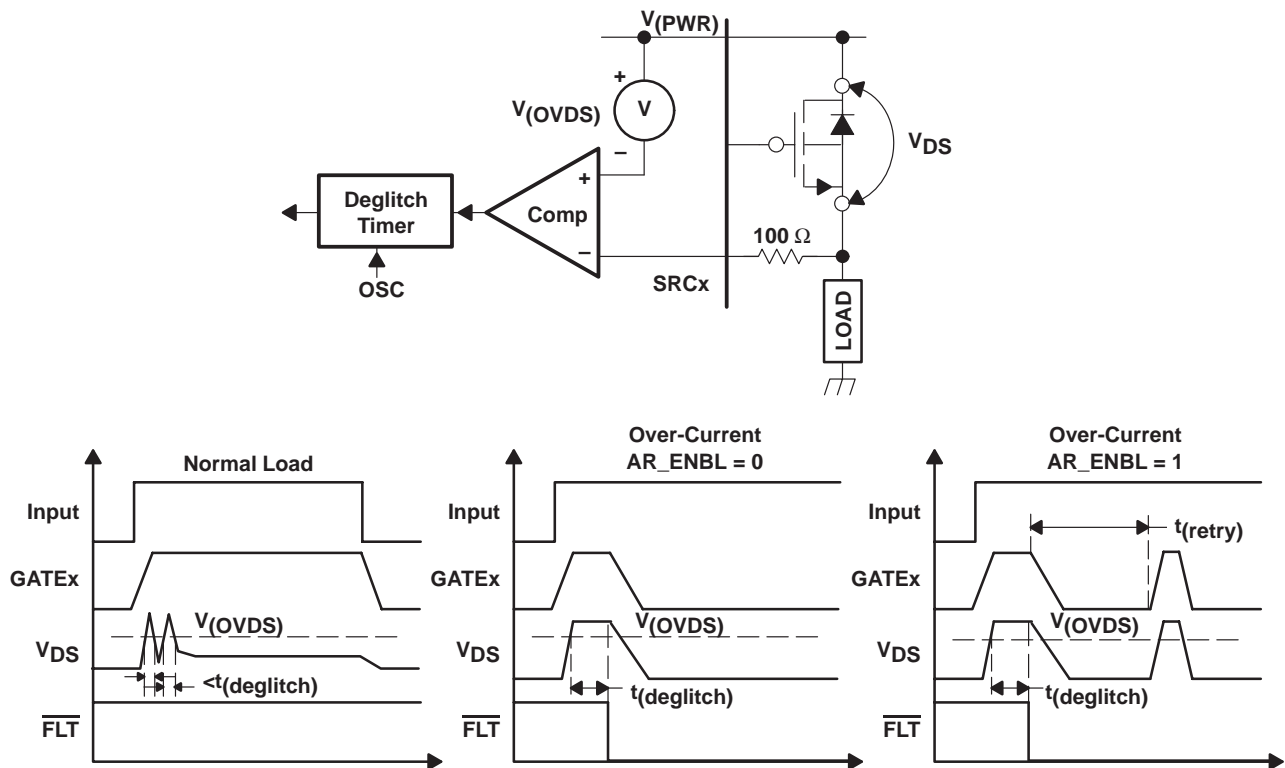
$V_{(PWR)}$

+

$V_{(OVDS)}$

V

–

$V_{DS}$

Deglitch Timer

+

Comp

–

OSC

100 Ω

SRCx

LOAD

Normal Load

Input

GATEx

$V_{(OVDS)}$

$V_{DS}$

$<t_{(deglitch)}$

$\overline{FLT}$

Over-Current AR_ENBL = 0

Input

GATEx

$V_{(OVDS)}$

$V_{DS}$

$t_{(deglitch)}$

$\overline{FLT}$

Over-Current AR_ENBL = 1

Input

$t_{(retry)}$

GATEx

$V_{(OVDS)}$

$V_{DS}$

$t_{(deglitch)}$

$\overline{FLT}$